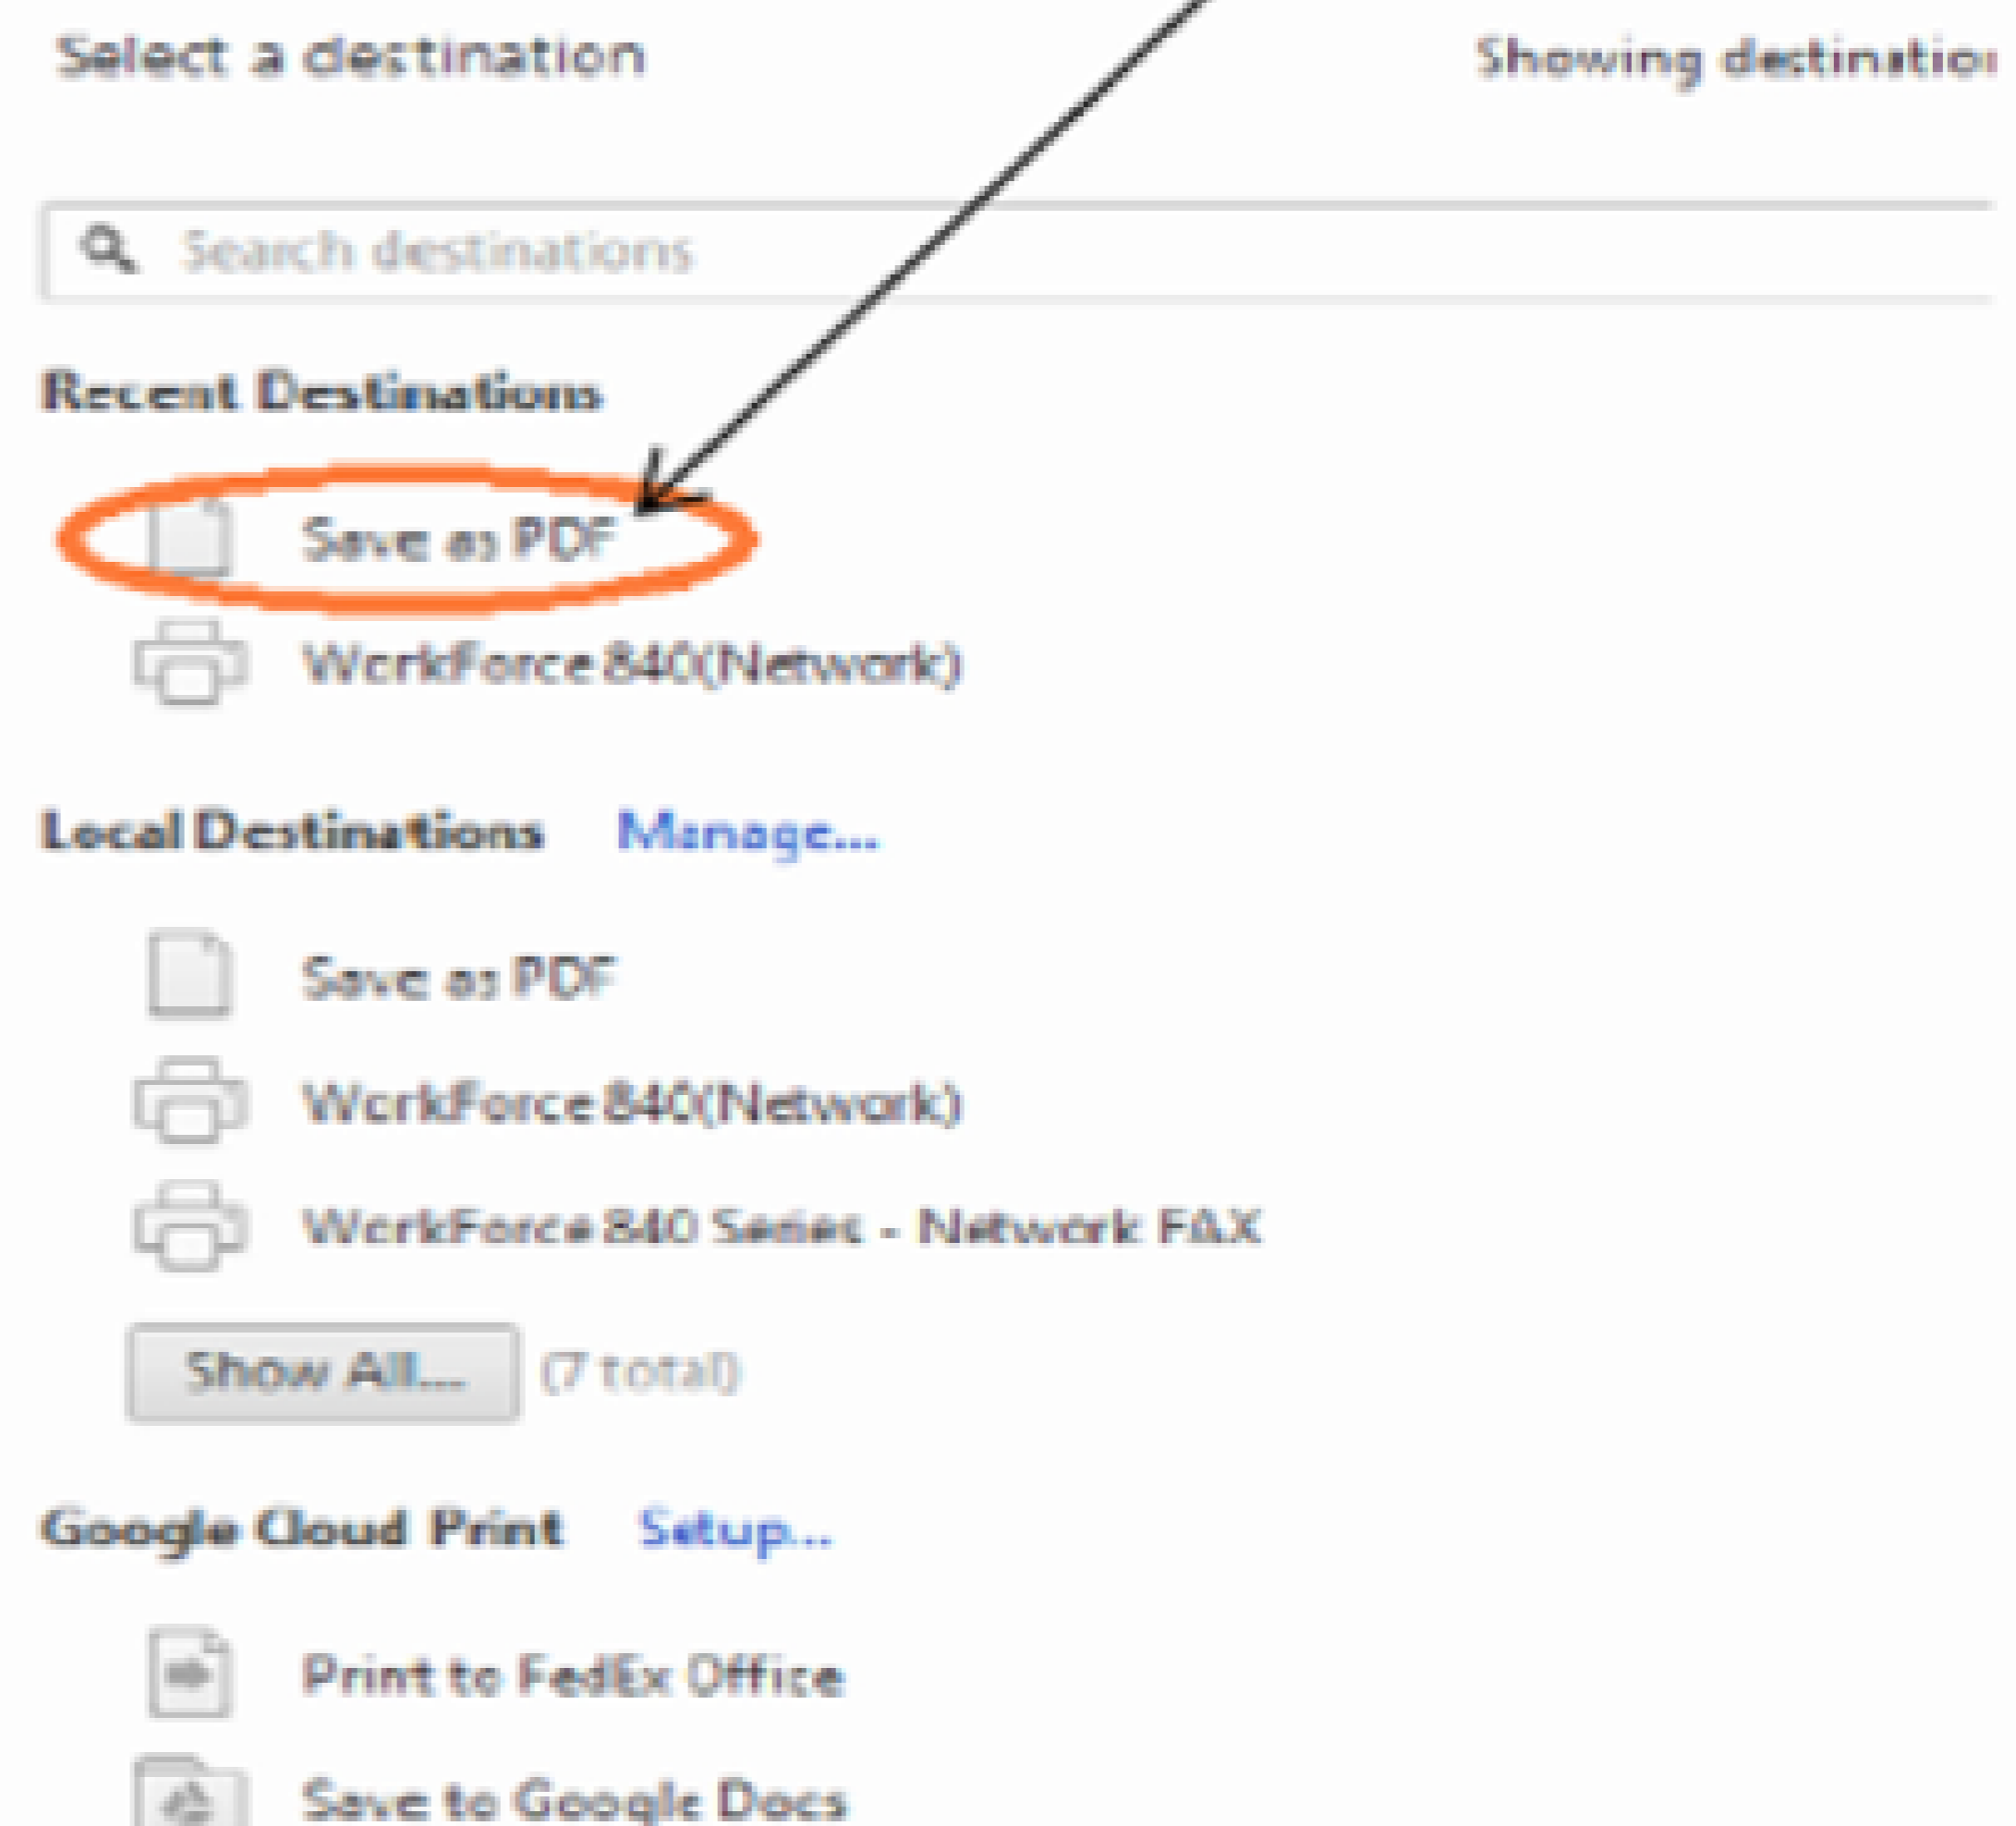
Select a destination

Showing destinatio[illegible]

Search destinations

Recent Destinations

Save as PDF

WorkForce 840(Network)

Local Destinations Manage...

Save as PDF

WorkForce 840(Network)

WorkForce 840 Series - Network FAX

Show All... (7 total)

Google Cloud Print Setup...

Print to FedEx Office

Save to Google Docs